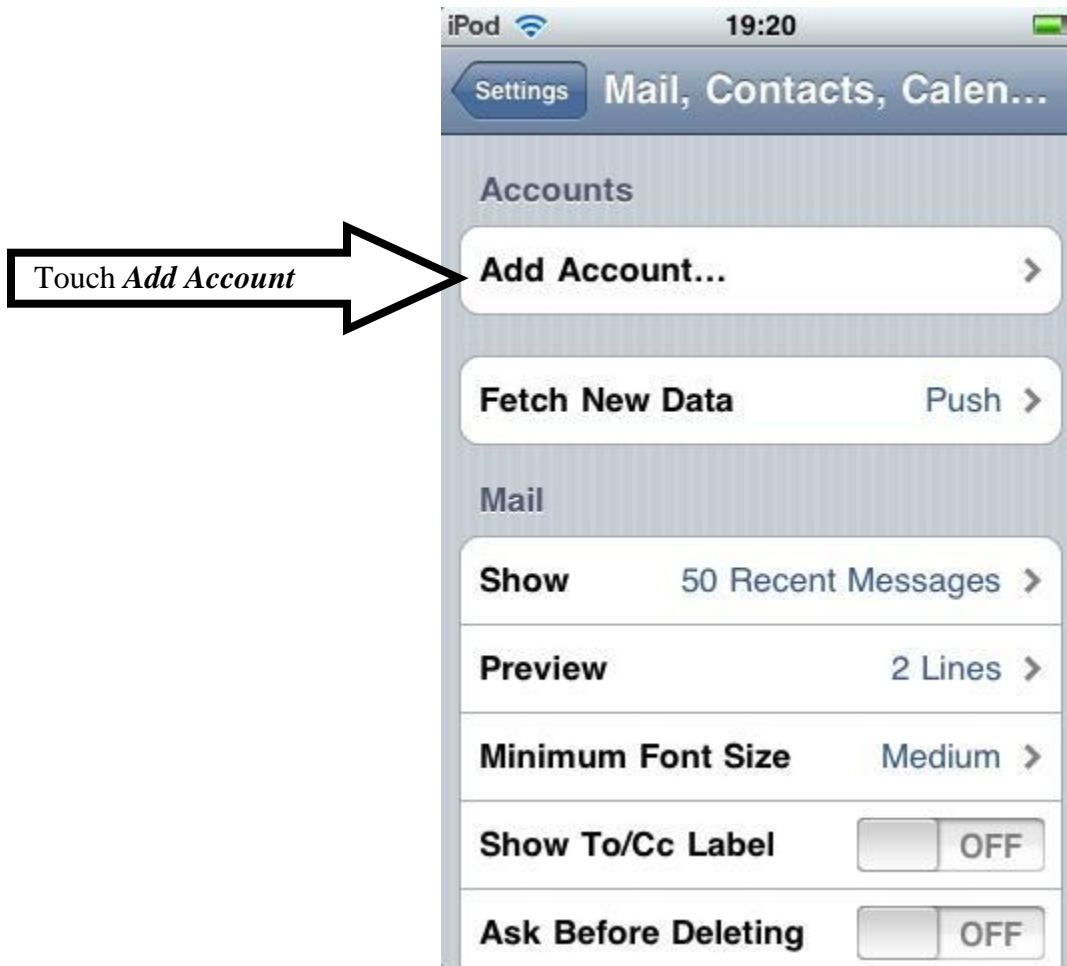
iPod 19:20

Settings Mail, Contacts, Calen...

Accounts

Touch *Add Account*

Add Account...

Fetch New Data Push

Mail

Show 50 Recent Messages

Preview 2 Lines

Minimum Font Size Medium

Show To/Cc Label OFF

Ask Before Deleting OFF